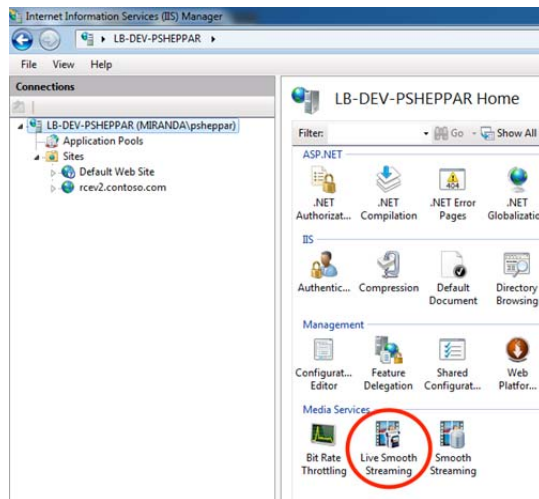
Internet Information Services (IIS) Manager

LB-DEV-PSHEPPAR ▸

File View Help

Connections

LB-DEV-PSHEPPAR (MIRANDA\psheppar)
Application Pools
Sites
Default Web Site
rcev2.contoso.com

LB-DEV-PSHEPPAR Home

Filter: Go Show All

ASP.NET

.NET Authorizat...
.NET Compilation
.NET Error Pages
.NET Globalizatio

IIS

Authentic...
Compression
Default Document
Directory Browsing

Management

Configurat... Editor
Feature Delegation
Shared Configurat...
Web Platfor...

Media Services

Bit Rate Throttling
Live Smooth Streaming
Smooth Streaming